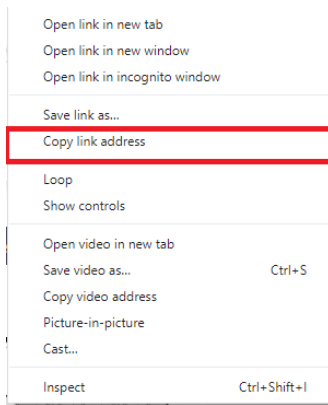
Open link in new tab
Open link in new window
Open link in incognito window

Save link as...
Copy link address

Loop
Show controls

Open video in new tab
Save video as... Ctrl+S
Copy video address
Picture-in-picture
Cast...

Inspect Ctrl+Shift+I